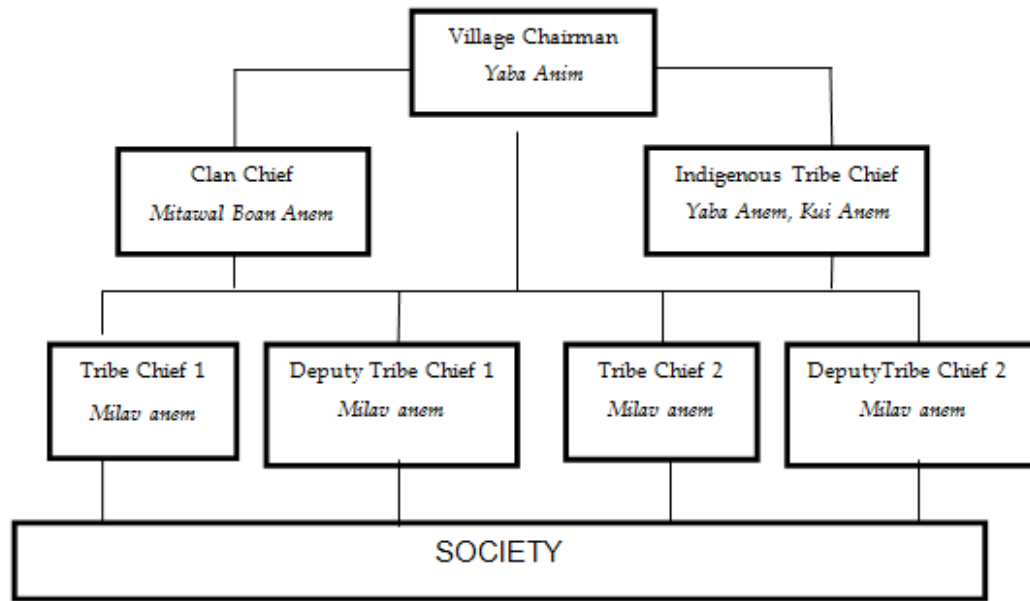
Village Chairman
*Yaba Anim*

Clan Chief
*Mitawal Boan Anem*

Indigenous Tribe Chief
*Yaba Anem, Kui Anem*

Tribe Chief 1
*Milav anem*

Deputy Tribe Chief 1
*Milav anem*

Tribe Chief 2
*Milav anem*

DeputyTribe Chief 2
*Milav anem*

SOCIETY